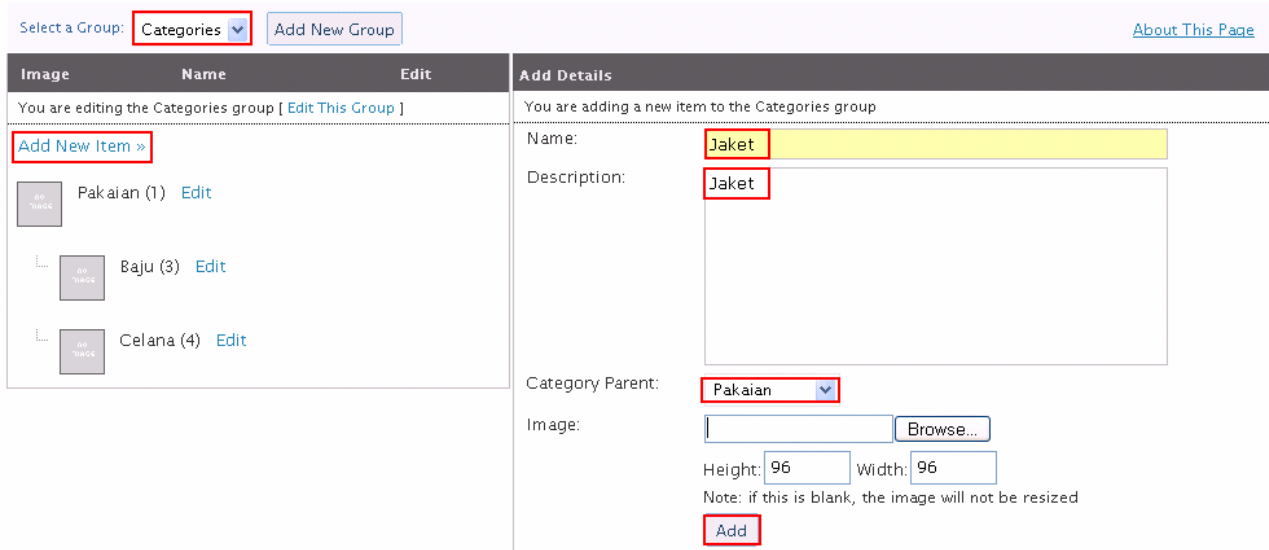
Select a Group: Categories Add New Group

About This Page

| Image | Name | Edit |
|---|---|---|

You are editing the Categories group [ Edit This Group ]

Add New Item »

NO IMAGE Pakaian (1) Edit

NO IMAGE Baju (3) Edit

NO IMAGE Celana (4) Edit

Add Details

You are adding a new item to the Categories group

Name: Jaket

Description: Jaket

Category Parent: Pakaian

Image: Browse...

Height: 96 Width: 96

Note: if this is blank, the image will not be resized

Add